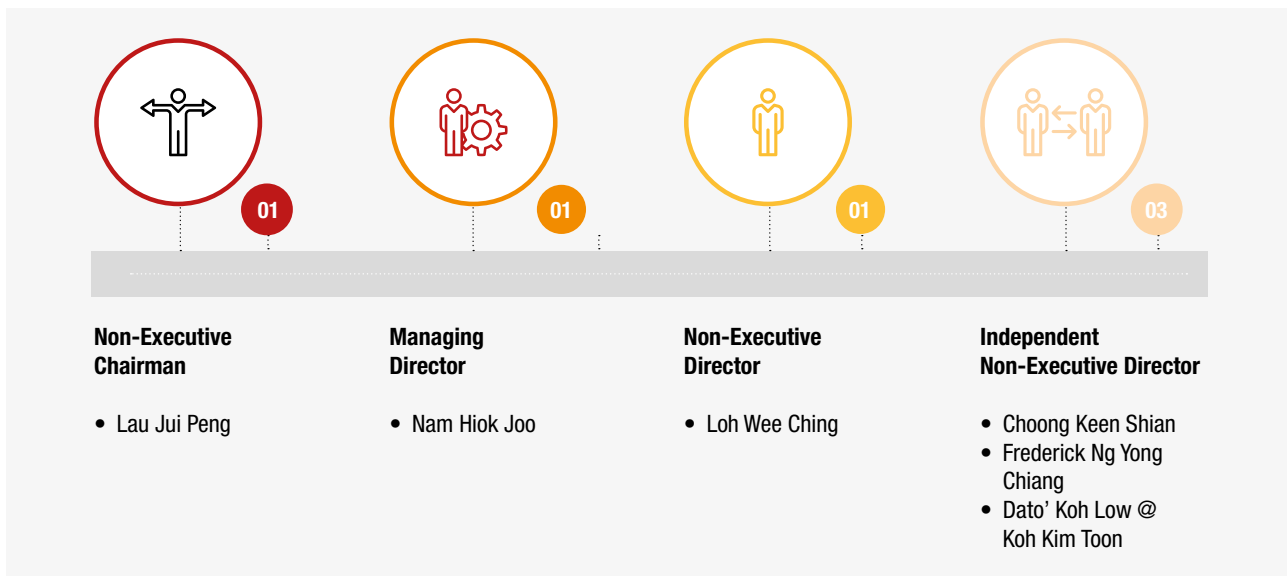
01

01

01

03

Non-Executive Chairman

• Lau Jui Peng

Managing Director

• Nam Hiok Joo

Non-Executive Director

• Loh Wee Ching

Independent Non-Executive Director

• Choong Keen Shian
• Frederick Ng Yong Chiang
• Dato' Koh Low @ Koh Kim Toon